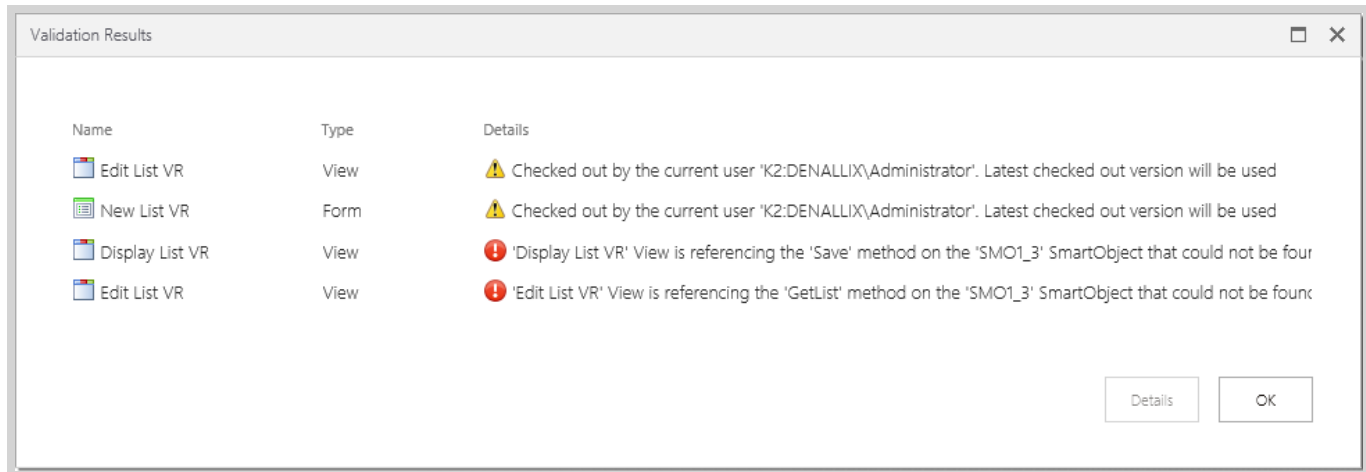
Validation Results

| Name | Type | Details |
|---|---|---|
| Edit List VR | View | Checked out by the current user 'K2:DENALLIX\Administrator'. Latest checked out version will be used |
| New List VR | Form | Checked out by the current user 'K2:DENALLIX\Administrator'. Latest checked out version will be used |
| Display List VR | View | 'Display List VR' View is referencing the 'Save' method on the 'SMO1_3' SmartObject that could not be four |
| Edit List VR | View | 'Edit List VR' View is referencing the 'GetList' method on the 'SMO1_3' SmartObject that could not be founc |

Details

OK